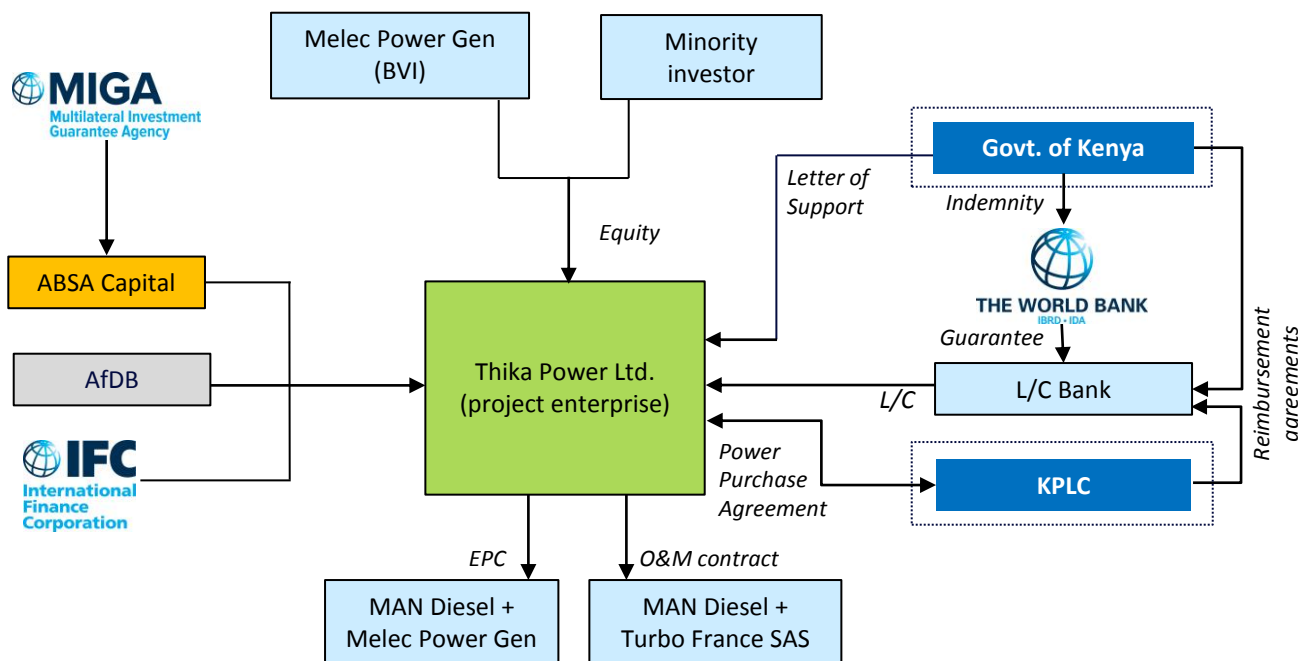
MIGA
Multilateral Investment Guarantee Agency

Melec Power Gen (BVI)

Minority investor

Govt. of Kenya

Letter of Support

Indemnity

Equity

THE WORLD BANK
IBRD • IDA

ABSA Capital

Guarantee

Reimbursement agreements

AfDB

Thika Power Ltd. (project enterprise)

L/C Bank

L/C

IFC
International Finance Corporation

Power Purchase Agreement

KPLC

EPC

O&M contract

MAN Diesel + Melec Power Gen

MAN Diesel + Turbo France SAS